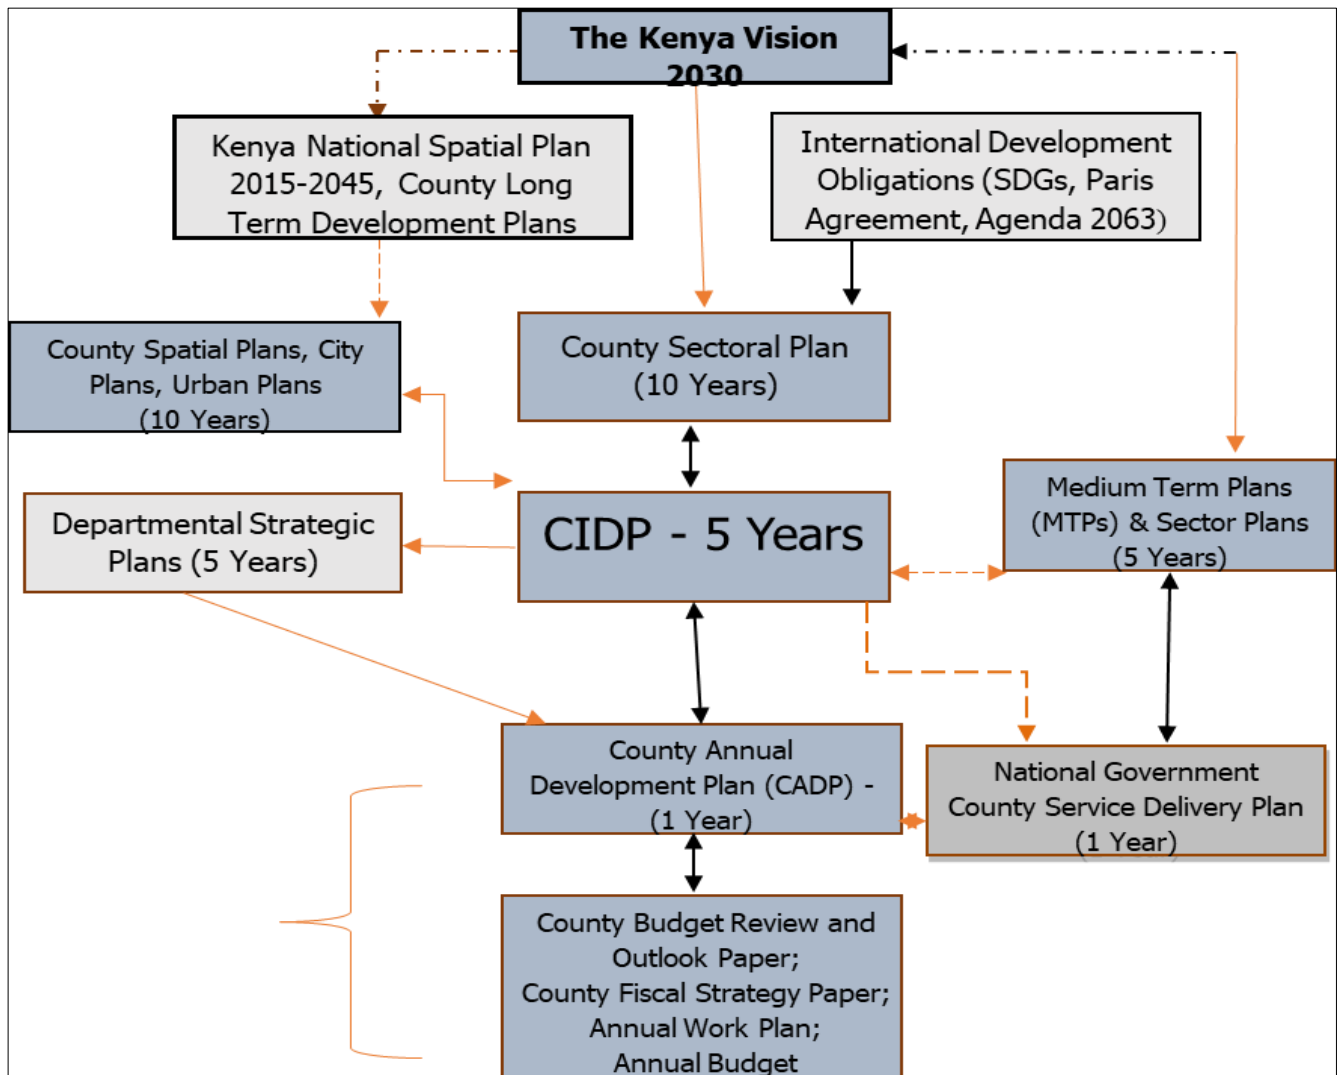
The Kenya Vision 2030

Kenya National Spatial Plan 2015-2045, County Long Term Development Plans

International Development Obligations (SDGs, Paris Agreement, Agenda 2063)

County Spatial Plans, City Plans, Urban Plans (10 Years)

County Sectoral Plan (10 Years)

Departmental Strategic Plans (5 Years)

CIDP - 5 Years

Medium Term Plans (MTPs) & Sector Plans (5 Years)

County Annual Development Plan (CADP) - (1 Year)

National Government County Service Delivery Plan (1 Year)

County Budget Review and Outlook Paper;
County Fiscal Strategy Paper;
Annual Work Plan;
Annual Budget